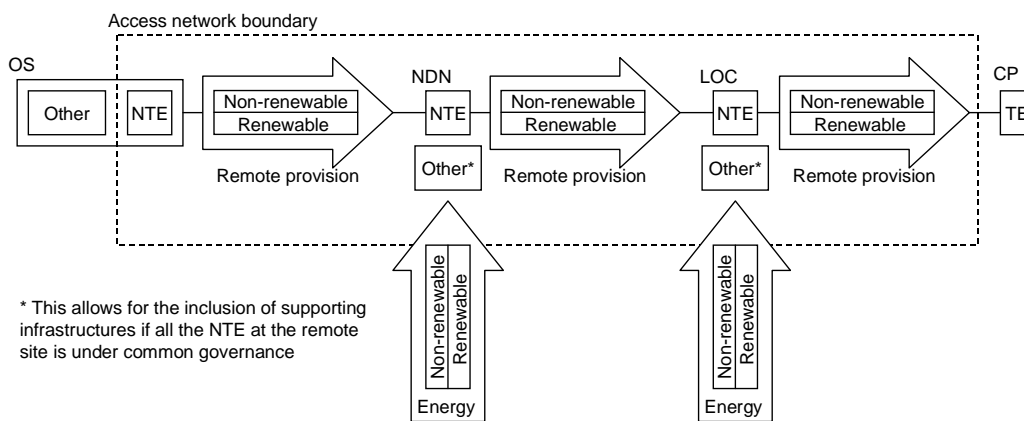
Access network boundary

OS

Other

NTE

Non-renewable
Renewable

Remote provision

NDN

NTE

Other*

Non-renewable
Renewable

Remote provision

LOC

NTE

Other*

Non-renewable
Renewable

Remote provision

CP

TE

Non-renewable
Renewable

Energy

Non-renewable
Renewable

Energy

* This allows for the inclusion of supporting infrastructures if all the NTE at the remote site is under common governance